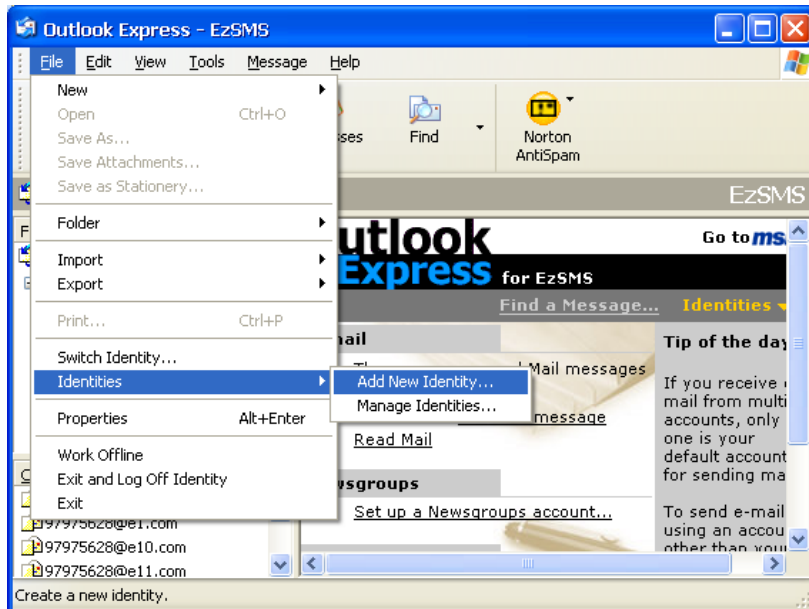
Outlook Express - EzSMS

File Edit View Tools Message Help

New
Open Ctrl+O
Save As...
Save Attachments...
Save as Stationery...
Folder
Import
Export
Print... Ctrl+P
Switch Identity...
Identities
Properties Alt+Enter
Work Offline
Exit and Log Off Identity
Exit

Add New Identity...
Manage Identities...

sses Find Norton AntiSpam

EzSMS

utlook Express for EzSMS

Go to ms

Find a Message... Identities

ail
Mail messages
message
Read Mail

wsgroups
Set up a Newsgroups account...

Tip of the day

If you receive mail from multi accounts, only one is your default account for sending ma

To send e-mail using an accou other than your

97975628@e1.com
97975628@e10.com
97975628@e11.com

Create a new identity.